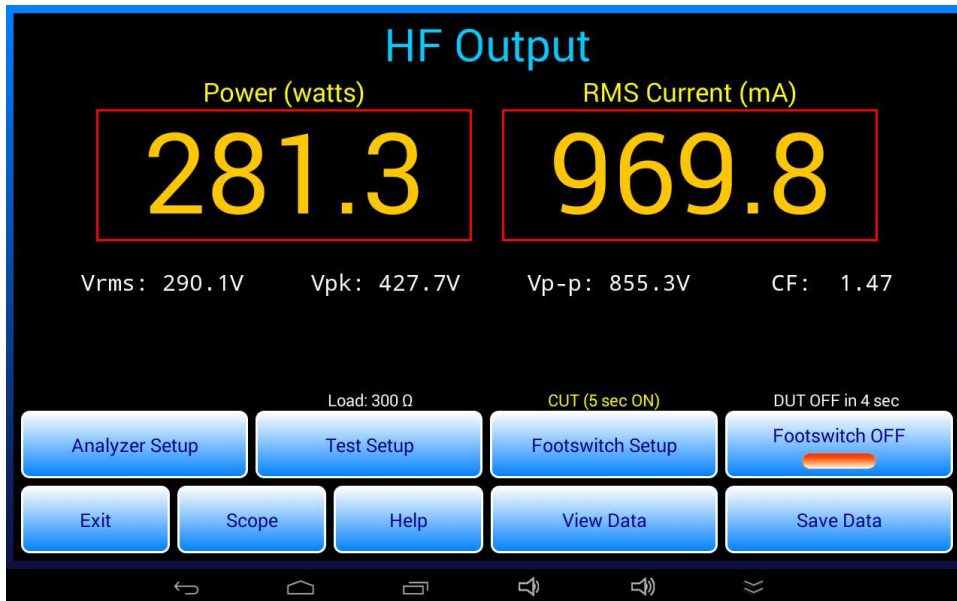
HF Output

Power (watts)

281.3

RMS Current (mA)

969.8

Vrms: 290.1V   Vpk: 427.7V   Vp-p: 855.3V   CF: 1.47

Load: 300 Ω

CUT (5 sec ON)

DUT OFF in 4 sec

Analyzer Setup

Test Setup

Footswitch Setup

Footswitch OFF

Exit

Scope

Help

View Data

Save Data